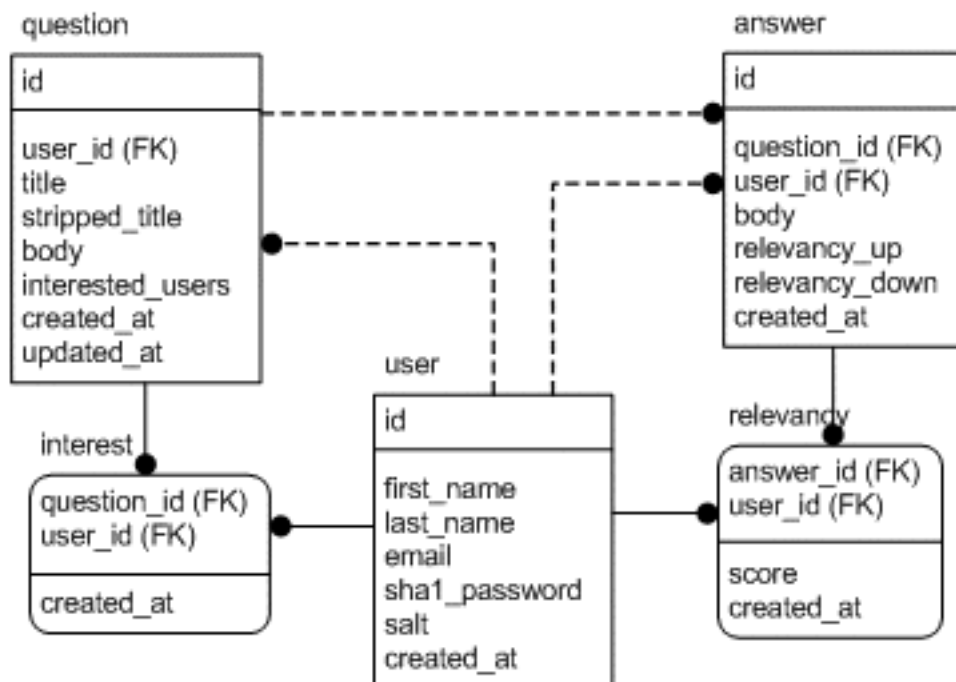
question

id

user_id (FK)
title
stripped_title
body
interested_users
created_at
updated_at

answer

id

question_id (FK)
user_id (FK)
body
relevancy_up
relevancy_down
created_at

user

id

first_name
last_name
email
sha1_password
salt
created_at

interest

question_id (FK)
user_id (FK)

created_at

relevancy

answer_id (FK)
user_id (FK)

score
created_at